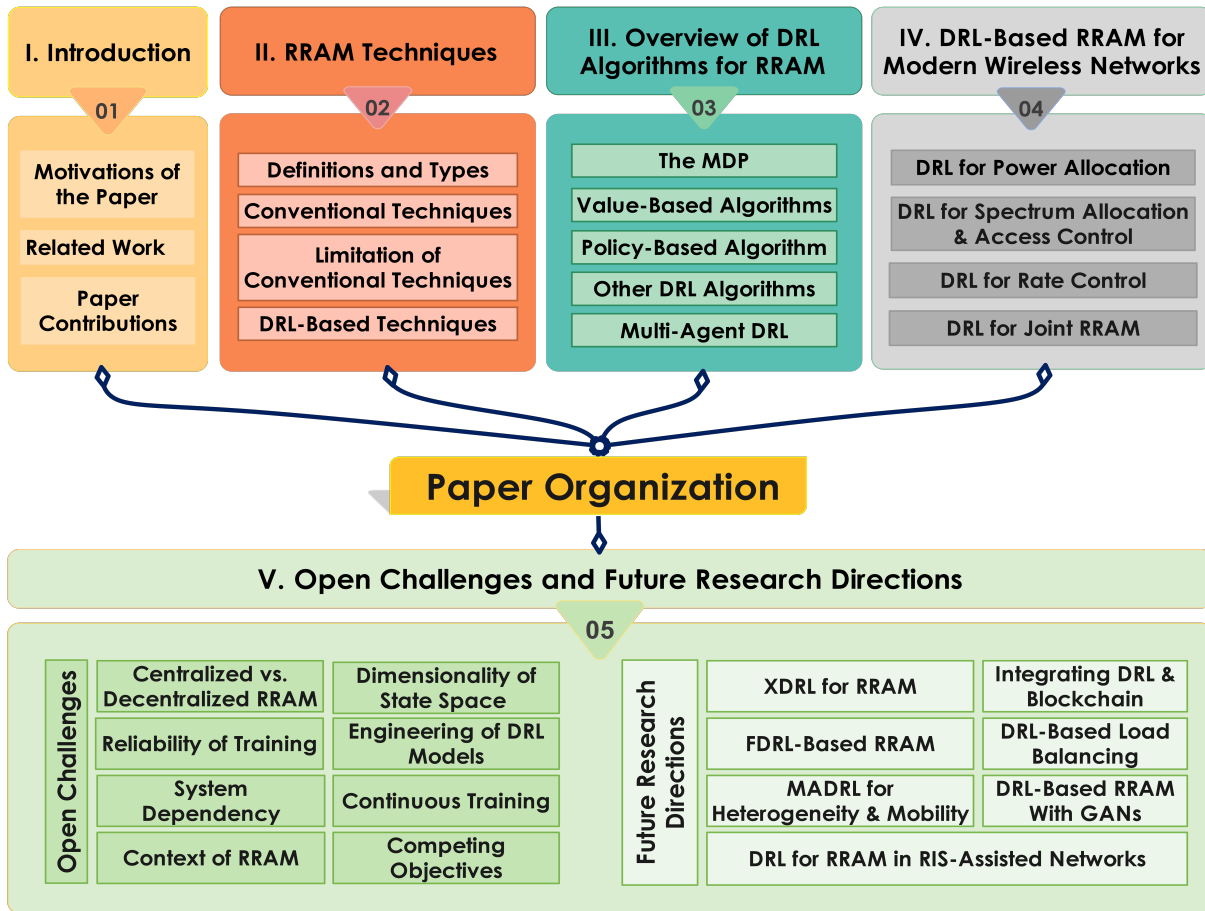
I. Introduction

01

Motivations of the Paper

Related Work

Paper Contributions

II. RRAM Techniques

02

Definitions and Types

Conventional Techniques

Limitation of Conventional Techniques

DRL-Based Techniques

III. Overview of DRL Algorithms for RRAM

03

The MDP

Value-Based Algorithms

Policy-Based Algorithm

Other DRL Algorithms

Multi-Agent DRL

IV. DRL-Based RRAM for Modern Wireless Networks

04

DRL for Power Allocation

DRL for Spectrum Allocation & Access Control

DRL for Rate Control

DRL for Joint RRAM

Paper Organization

V. Open Challenges and Future Research Directions

05

Open Challenges

Centralized vs. Decentralized RRAM

Dimensionality of State Space

Reliability of Training

Engineering of DRL Models

System Dependency

Continuous Training

Context of RRAM

Competing Objectives

Future Research Directions

XDRL for RRAM

Integrating DRL & Blockchain

FDRL-Based RRAM

DRL-Based Load Balancing

MADRL for Heterogeneity & Mobility

DRL-Based RRAM With GANs

DRL for RRAM in RIS-Assisted Networks